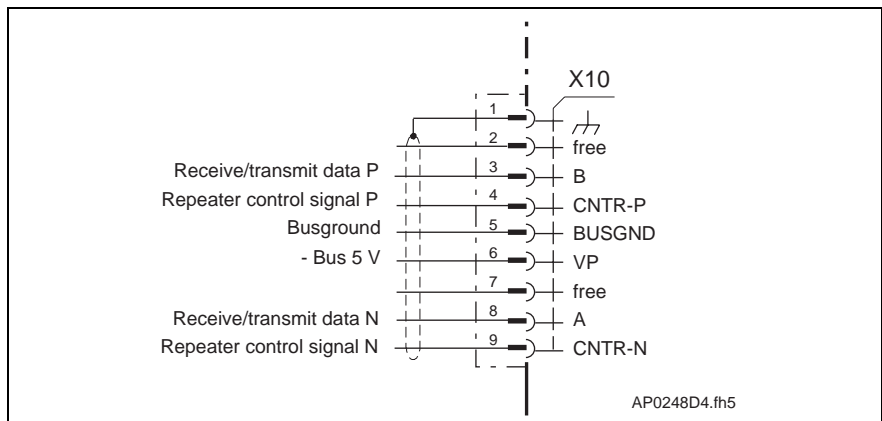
X10

1

2 free

Receive/transmit data P 3 B

Repeater control signal P 4 CNTR-P

Busground 5 BUSGND

- Bus 5 V 6 VP

7 free

Receive/transmit data N 8 A

Repeater control signal N 9 CNTR-N

AP0248D4.fh5